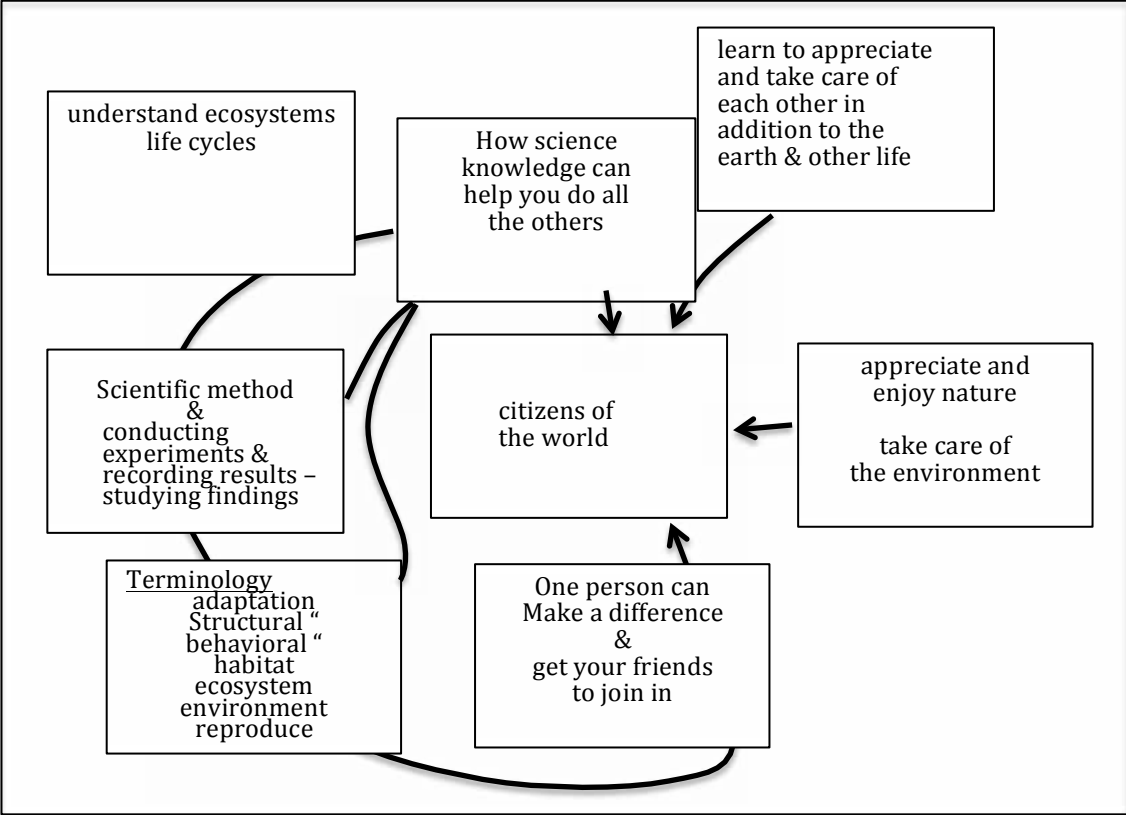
understand ecosystems life cycles

How science knowledge can help you do all the others

learn to appreciate and take care of each other in addition to the earth & other life

Scientific method & conducting experiments & recording results – studying findings

citizens of the world

appreciate and enjoy nature

take care of the environment

Terminology
adaptation
Structural "
behavioral "
habitat
ecosystem
environment
reproduce

One person can Make a difference & get your friends to join in